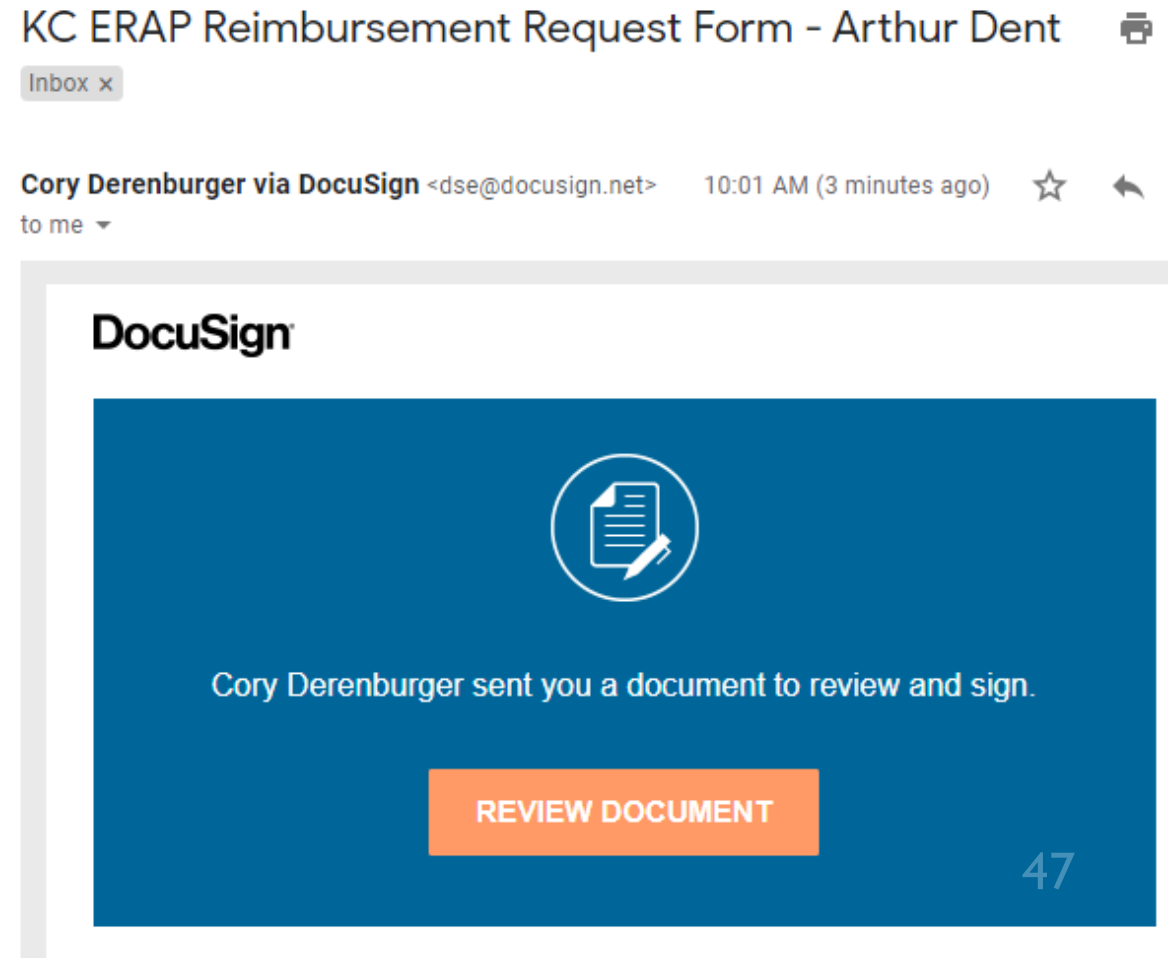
KC ERAP Reimbursement Request Form - Arthur Dent

Inbox ×

Cory Derenburger via DocuSign <dse@docusign.net> 10:01 AM (3 minutes ago)

to me

DocuSign

Cory Derenburger sent you a document to review and sign.

REVIEW DOCUMENT

47